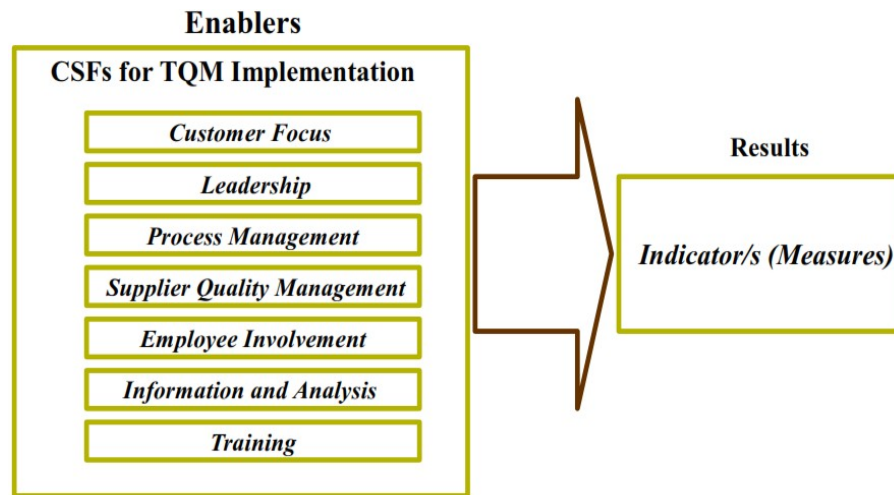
Enablers

CSFs for TQM Implementation

Customer Focus

Leadership

Process Management

Supplier Quality Management

Employee Involvement

Information and Analysis

Training

Results

Indicator/s (Measures)